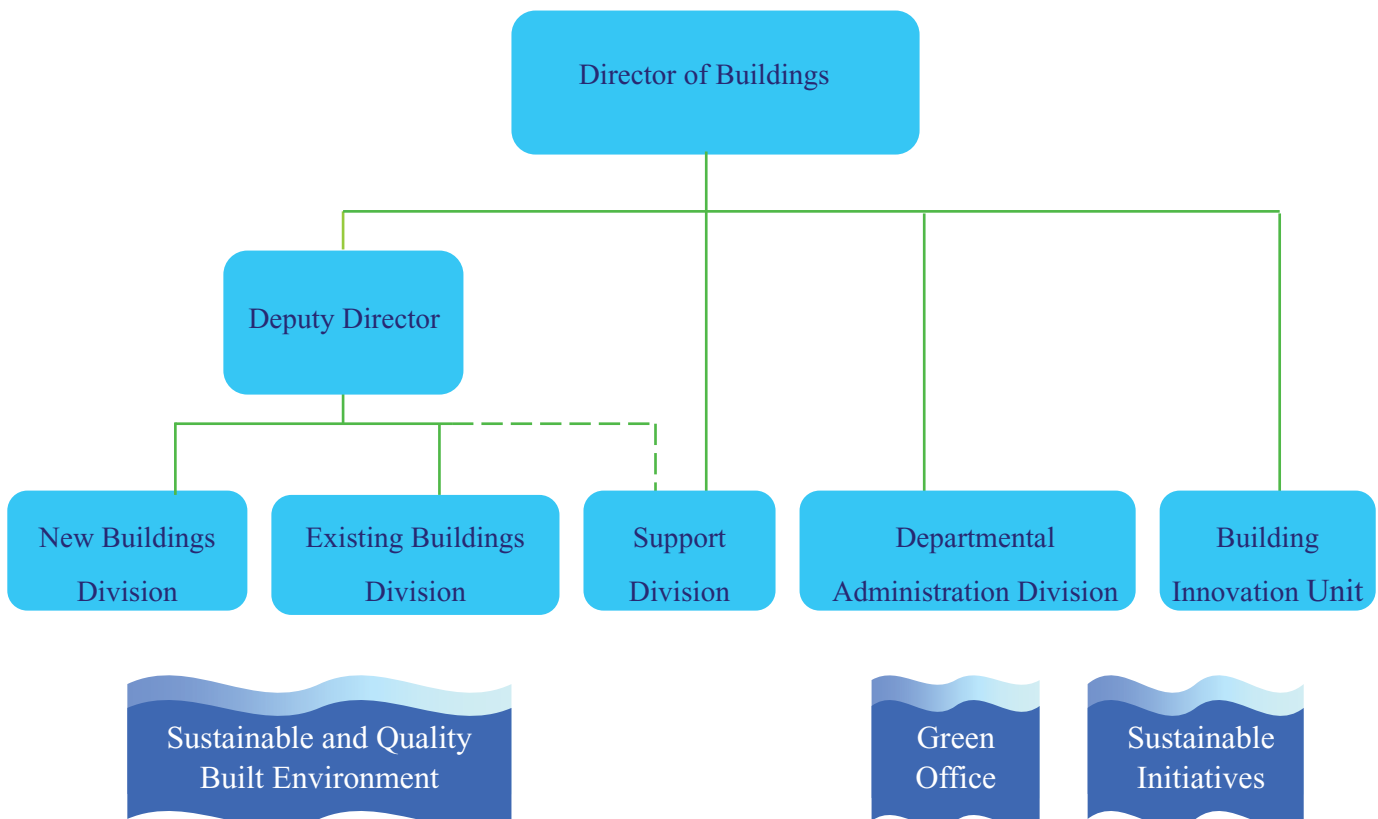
Director of Buildings

Deputy Director

New Buildings Division

Existing Buildings Division

Support Division

Departmental Administration Division

Building Innovation Unit

Sustainable and Quality Built Environment

Green Office

Sustainable Initiatives